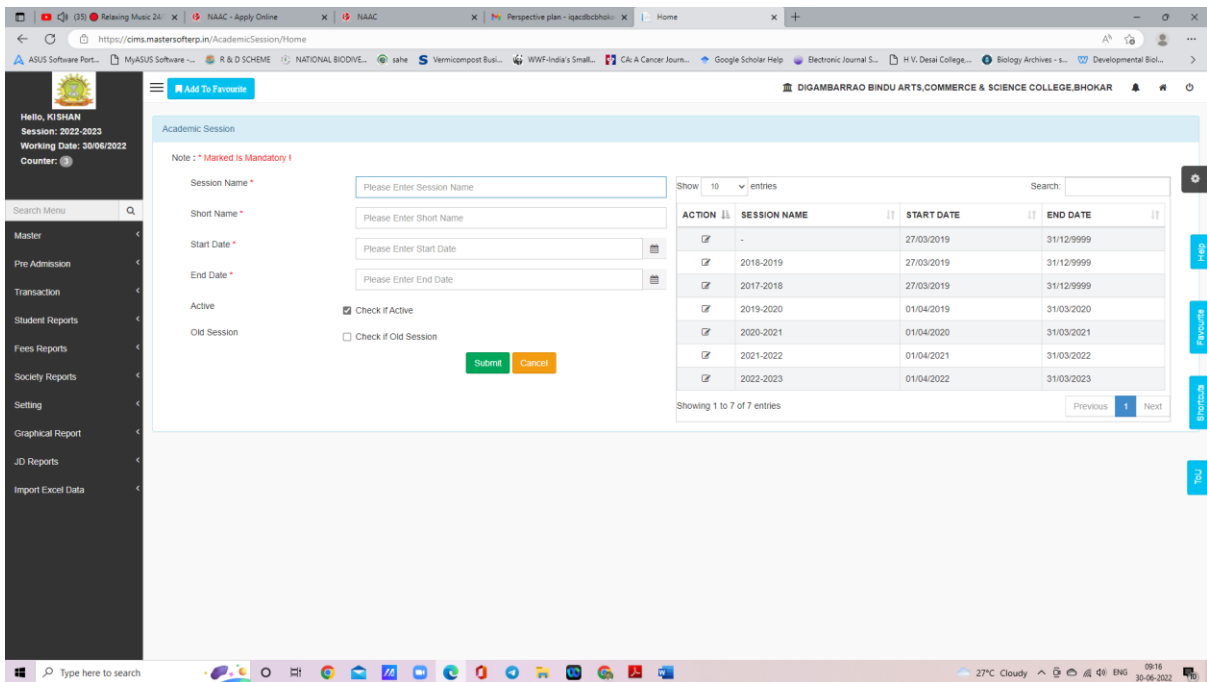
(35) Relaxing Music 24/ × | NAAC - Apply Online × | NAAC × | Perspective plan - iqacdbcbhoka × | Home × | +

https://cims.mastersofterp.in/AcademicSession/Home

ASUS Software Port... MyASUS Software -... R & D SCHEME NATIONAL BIODIVE... sahe Vermicompost Busi... WWF-India's Small... CA: A Cancer Journ... Google Scholar Help Electronic Journal S... H.V. Desai College,... Biology Archives - s... Developmental Biol...

Hello, KISHAN
Session: 2022-2023
Working Date: 30/06/2022
Counter: 3

Add To Favourite

DIGAMBARRAO BINDU ARTS,COMMERCE & SCIENCE COLLEGE,BHOKAR

Search Menu

Master
Pre Admission
Transaction
Student Reports
Fees Reports
Society Reports
Setting
Graphical Report
JD Reports
Import Excel Data

Academic Session

Note : * Marked Is Mandatory !

Session Name * Please Enter Session Name
Short Name * Please Enter Short Name
Start Date * Please Enter Start Date
End Date * Please Enter End Date
Active Check if Active
Old Session Check if Old Session

Submit Cancel

Show 10 entries Search:

| ACTION | SESSION NAME | START DATE | END DATE |
|---|---|---|---|
| | - | 27/03/2019 | 31/12/9999 |
| | 2018-2019 | 27/03/2019 | 31/12/9999 |
| | 2017-2018 | 27/03/2019 | 31/12/9999 |
| | 2019-2020 | 01/04/2019 | 31/03/2020 |
| | 2020-2021 | 01/04/2020 | 31/03/2021 |
| | 2021-2022 | 01/04/2021 | 31/03/2022 |
| | 2022-2023 | 01/04/2022 | 31/03/2023 |

Showing 1 to 7 of 7 entries

Previous 1 Next

Help
Favourite
Shortcuts
ToU

Type here to search

27°C Cloudy ENG 09:16 30-06-2022